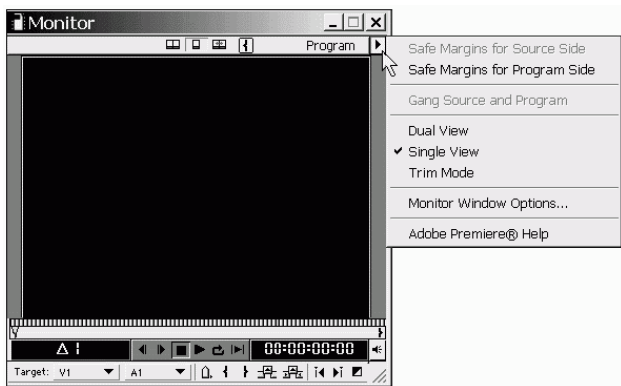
Monitor
Program
Safe Margins for Source Side
Safe Margins for Program Side
Gang Source and Program
Dual View
✔ Single View
Trim Mode
Monitor Window Options...
Adobe Premiere® Help
Δ !
00:00:00:00
Target: V1
A1